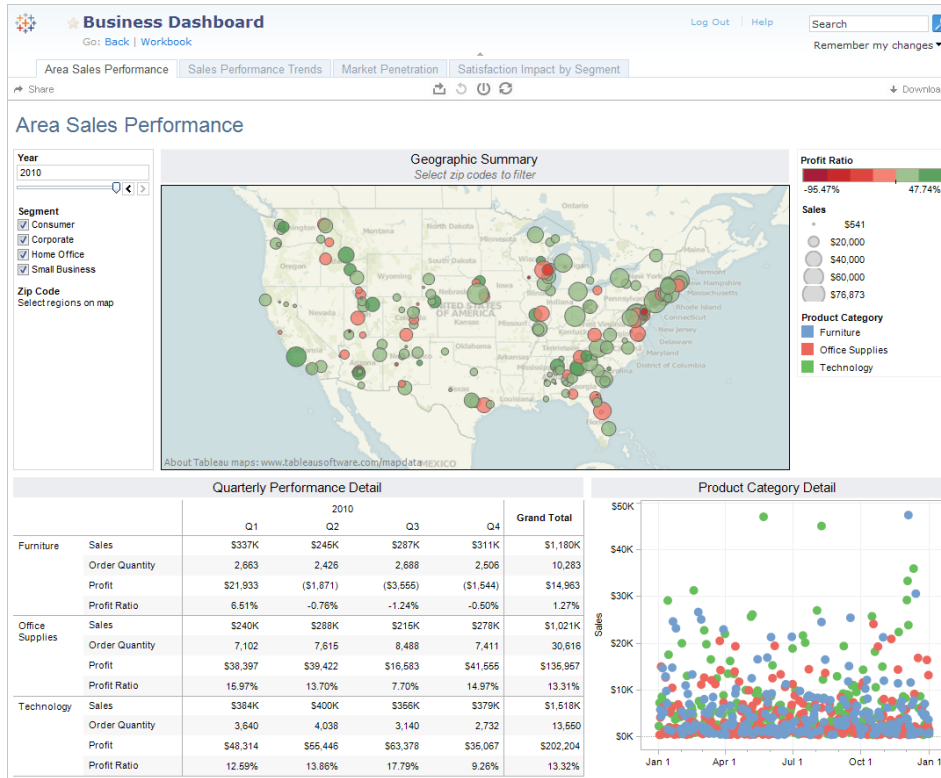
Business Dashboard
Go: Back | Workbook
Log Out | Help
Search
Remember my changes
Area Sales Performance | Sales Performance Trends | Market Penetration | Satisfaction Impact by Segment
Share
Download

Area Sales Performance

Year
2010

Segment
Consumer
Corporate
Home Office
Small Business

Zip Code
Select regions on map

Geographic Summary
Select zip codes to filter

Ontario
North Dakota
Oregon
Wyoming
UNITED STATES OF AMERICA
Kansas
Oklahoma
Texas
Vermont
New Hampshire
Massachusetts
Rhode Island
New Jersey
Delaware
Maryland
Office of Columbia
About Tableau maps: www.tableausoftware.com/mapdata
MEXICO

Profit Ratio
-96.47%
47.74%

Sales
$541
$20,000
$40,000
$60,000
$76,873

Product Category
Furniture
Office Supplies
Technology

Quarterly Performance Detail

| | | 2010 Q1 | Q2 | Q3 | Q4 | Grand Total |
|---|---|---|---|---|---|---|
| Furniture | Sales | $337K | $245K | $287K | $311K | $1,180K |
| | Order Quantity | 2,663 | 2,426 | 2,688 | 2,506 | 10,283 |
| | Profit | $21,933 | ($1,871) | ($3,555) | ($1,544) | $14,963 |
| | Profit Ratio | 6.51% | -0.76% | -1.24% | -0.50% | 1.27% |
| Office Supplies | Sales | $240K | $288K | $215K | $278K | $1,021K |
| | Order Quantity | 7,102 | 7,615 | 8,488 | 7,411 | 30,616 |
| | Profit | $38,397 | $39,422 | $16,683 | $41,555 | $136,957 |
| | Profit Ratio | 15.97% | 13.70% | 7.70% | 14.97% | 13.31% |
| Technology | Sales | $384K | $400K | $356K | $379K | $1,518K |
| | Order Quantity | 3,640 | 4,038 | 3,140 | 2,732 | 13,550 |
| | Profit | $48,314 | $55,446 | $63,378 | $35,067 | $202,204 |
| | Profit Ratio | 12.59% | 13.86% | 17.79% | 9.26% | 13.32% |

Product Category Detail
$50K
$40K
$30K
$20K
$10K
$0K
Sales
Jan 1
Apr 1
Jul 1
Oct 1
Jan 1